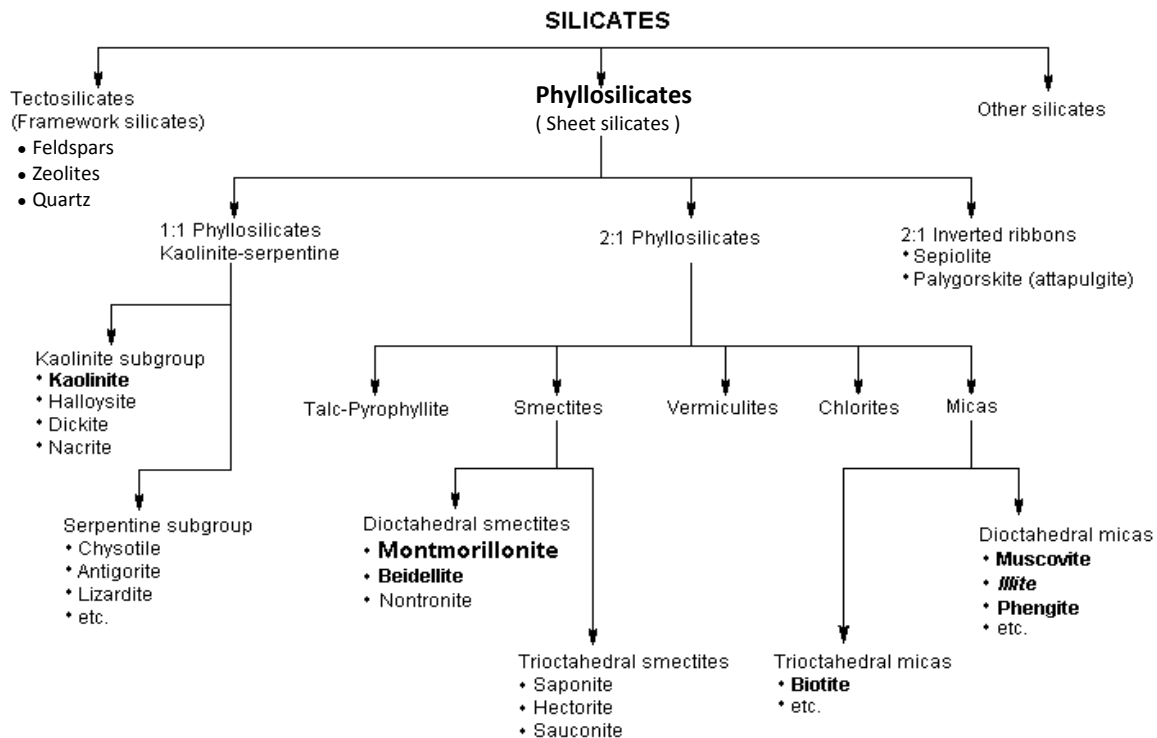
SILICATES

Tectosilicates
(Framework silicates)
• Feldspars
• Zeolites
• Quartz

Phyllosilicates
( Sheet silicates )

Other silicates

1:1 Phyllosilicates
Kaolinite-serpentine

2:1 Phyllosilicates

2:1 Inverted ribbons
• Sepiolite
• Palygorskite (attapulgite)

Kaolinite subgroup
• Kaolinite
• Halloysite
• Dickite
• Nacrite

Serpentine subgroup
• Chysotile
• Antigorite
• Lizardite
• etc.

Talc-Pyrophyllite

Smectites

Vermiculites

Chlorites

Micas

Dioctahedral smectites
• Montmorillonite
• Beidellite
• Nontronite

Trioctahedral smectites
• Saponite
• Hectorite
• Sauconite

Dioctahedral micas
• Muscovite
• Illite
• Phengite
• etc.

Trioctahedral micas
• Biotite
• etc.